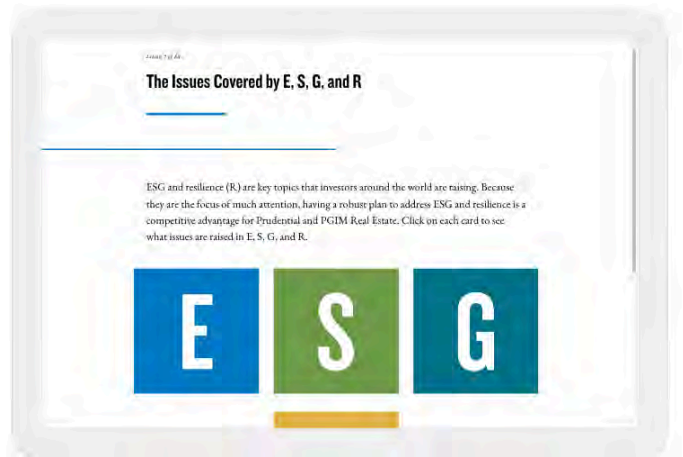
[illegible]

The Issues Covered by E, S, G, and R

ESG and resilience (R) are key topics that investors around the world are raising. Because they are the focus of much attention, having a robust plan to address ESG and resilience is a competitive advantage for Prudential and PGIM Real Estate. Click on each card to see what issues are raised in E, S, G, and R.

E

S

G